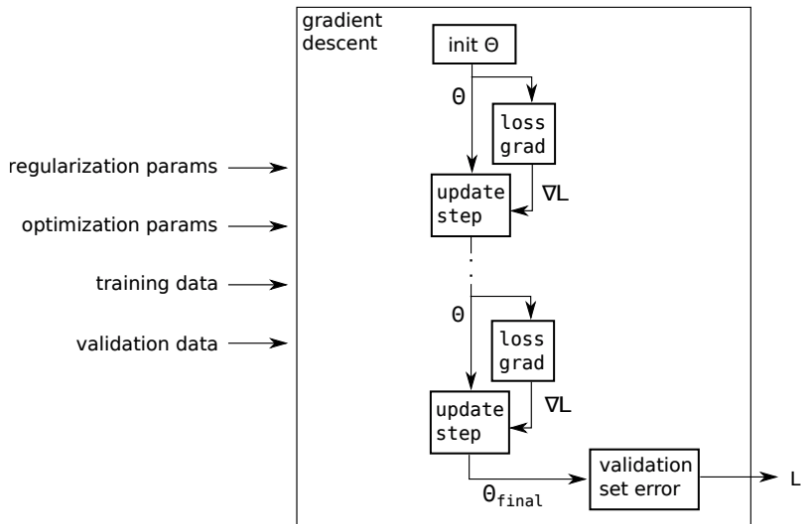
gradient descent

init $\Theta$

$\Theta$

loss grad

regularization params

update step

$\nabla L$

optimization params

training data

$\Theta$

loss grad

validation data

update step

$\nabla L$

validation set error

$\Theta_{final}$

L